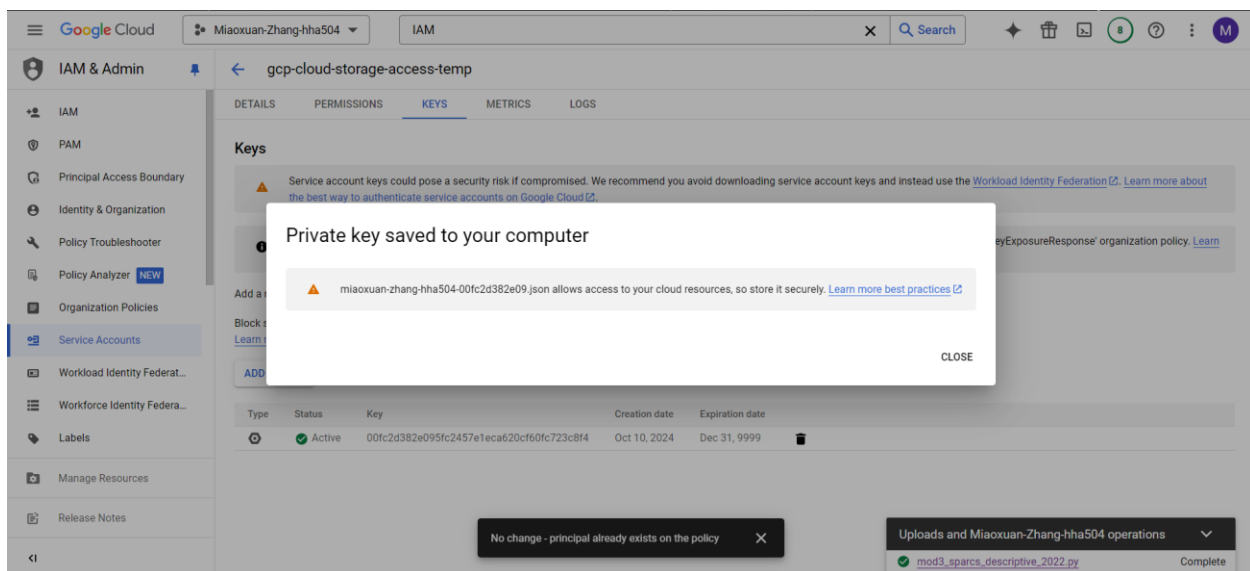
Google Cloud   Miaoxuan-Zhang-hha504   IAM   Search   8   M

IAM & Admin

IAM
PAM
Principal Access Boundary
Identity & Organization
Policy Troubleshooter
Policy Analyzer NEW
Organization Policies
Service Accounts
Workload Identity Federat...
Workforce Identity Federa...
Labels
Manage Resources
Release Notes

gcp-cloud-storage-access-temp

DETAILS   PERMISSIONS   KEYS   METRICS   LOGS

Keys

Service account keys could pose a security risk if compromised. We recommend you avoid downloading service account keys and instead use the Workload Identity Federation. Learn more about the best way to authenticate service accounts on Google Cloud.

eyExposureResponse' organization policy. Learn

Add a

Block s
Learn

ADD

| Type | Status | Key | Creation date | Expiration date |
|---|---|---|---|---|
| | Active | 00fc2d382e095fc2457e1eca620cf60fc723c8f4 | Oct 10, 2024 | Dec 31, 9999 |

Private key saved to your computer

miaoxuan-zhang-hha504-00fc2d382e09.json allows access to your cloud resources, so store it securely. Learn more best practices

CLOSE

No change - principal already exists on the policy

Uploads and Miaoxuan-Zhang-hha504 operations
mod3_sparcs_descriptive_2022.py   Complete